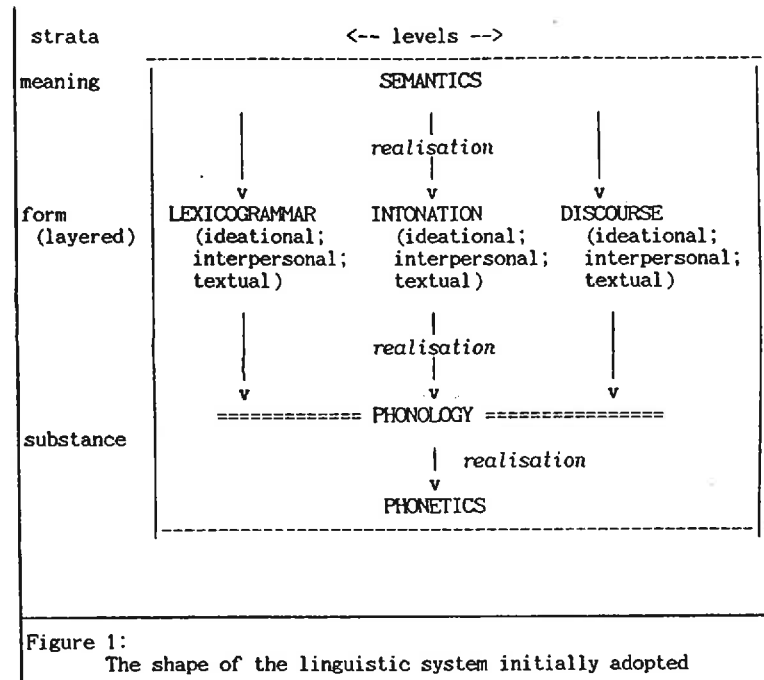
strata <-- levels -->

meaning SEMANTICS

realisation

form (layered)

LEXICOGRAMMAR (ideational; interpersonal; textual)

INTONATION (ideational; interpersonal; textual)

DISCOURSE (ideational; interpersonal; textual)

realisation

============= PHONOLOGY ===============

substance

realisation

PHONETICS

Figure 1:
The shape of the linguistic system initially adopted